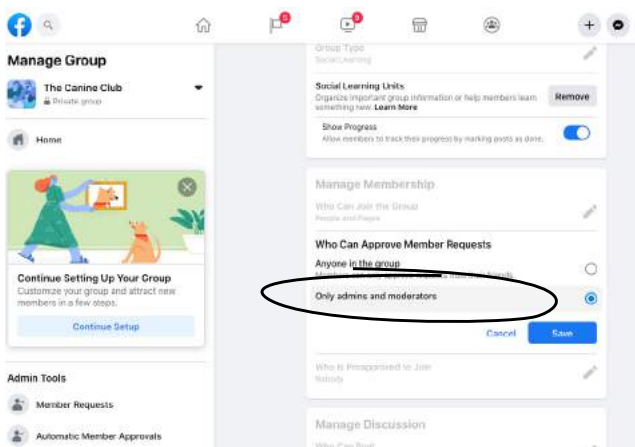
Manage Group

The Canine Club
Private group

Home

Continue Setting Up Your Group
Customize your group and attract new members in a few steps.

Continue Setup

Admin Tools

Member Requests

Automatic Member Approvals

Group Type
Social Learning

Social Learning Units
Organize important group information or help members learn something new. Learn More

Remove

Show Progress
Allow members to track their progress by marking posts as done.

Manage Membership

Who Can Join the Group
People and Pages

Who Can Approve Member Requests

Anyone in the group
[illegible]

Only admins and moderators

Cancel

Save

Who Is Preapproved to Join
Nobody

Manage Discussion

Who Can Post